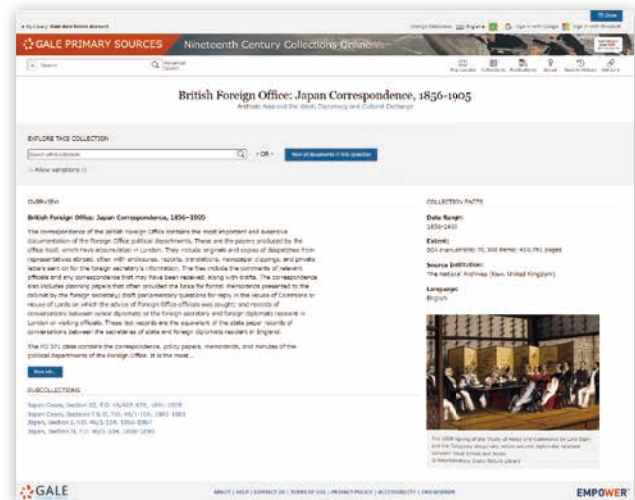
Close

GALE PRIMARY SOURCES Nineteenth Century Collections Online

Search Advanced Search

British Foreign Office: Japan Correspondence, 1856-1905

Asia and the West: Diplomacy and Cultural Exchange

EXPLORE THIS COLLECTION

Search within collection - OR - View all documents in this collection

Allow variations

OVERVIEW

British Foreign Office: Japan Correspondence, 1856–1905

The correspondence of the British Foreign Office contains the most important and extensive documentation of the Foreign Office political departments. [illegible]

The FO 371 class contains the correspondence, policy papers, memoranda, and minutes of the political departments of the Foreign Office. It is the most...

More info...

SUBCOLLECTIONS

Japan Cases, Section III, F.O. 46/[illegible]
Japan Cases, Section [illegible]
Japan, Section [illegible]
Japan, Section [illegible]

COLLECTION FACTS

Date Range:
1856-1905

Extent:
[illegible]

Source Institution:
The National Archives (Kew, United Kingdom)

Language:
English

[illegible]

GALE

ABOUT | HELP | CONTACT US | TERMS OF USE | PRIVACY POLICY | ACCESSIBILITY | END SESSION

EMPOWER